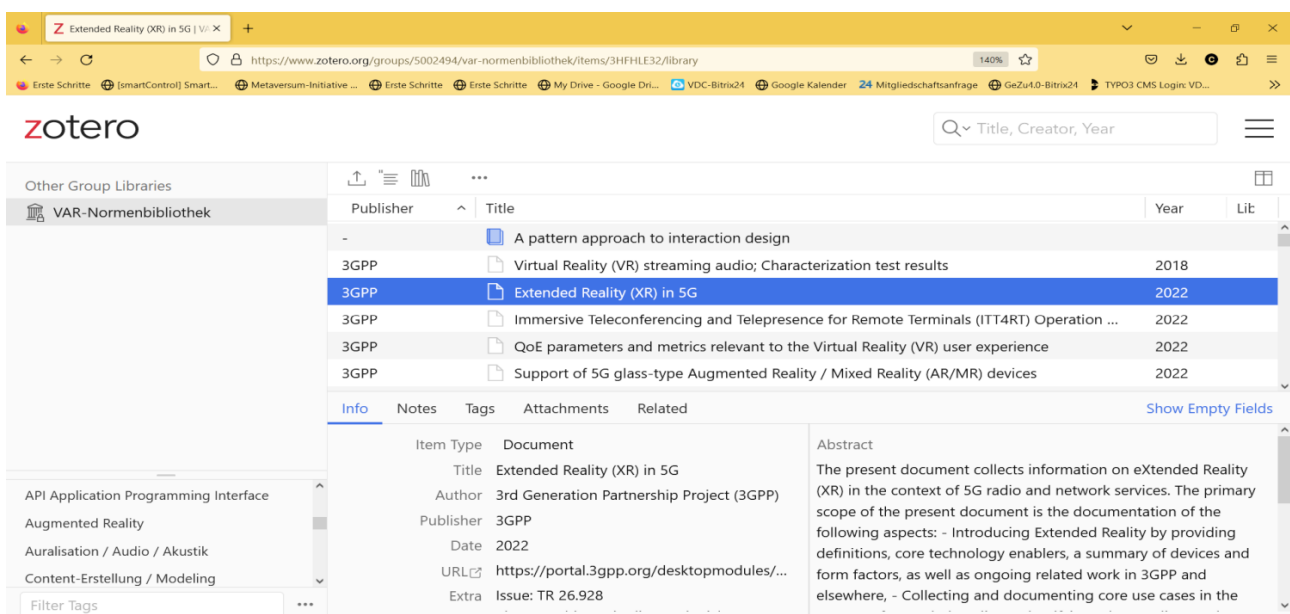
Extended Reality (XR) in 5G | VA ×
+
https://www.zotero.org/groups/5002494/var-normenbibliothek/items/3HFHLE32/library
140%
Erste Schritte [smartControl] Smart... Metaversum-Initiative ... Erste Schritte Erste Schritte My Drive - Google Dri... VDC-Bitrix24 Google Kalender 24 Mitgliedschaftsanfrage GeZu4.0-Bitrix24 TYPO3 CMS Login: VD...

zotero
Title, Creator, Year

Other Group Libraries
VAR-Normenbibliothek

| Publisher | Title | Year | Lib |
|---|---|---|---|
| - | A pattern approach to interaction design | | |
| 3GPP | Virtual Reality (VR) streaming audio; Characterization test results | 2018 | |
| 3GPP | Extended Reality (XR) in 5G | 2022 | |
| 3GPP | Immersive Teleconferencing and Telepresence for Remote Terminals (ITT4RT) Operation ... | 2022 | |
| 3GPP | QoE parameters and metrics relevant to the Virtual Reality (VR) user experience | 2022 | |
| 3GPP | Support of 5G glass-type Augmented Reality / Mixed Reality (AR/MR) devices | 2022 | |

Info Notes Tags Attachments Related
Show Empty Fields

Item Type Document
Title Extended Reality (XR) in 5G
Author 3rd Generation Partnership Project (3GPP)
Publisher 3GPP
Date 2022
URL https://portal.3gpp.org/desktopmodules/...
Extra Issue: TR 26.928

Abstract
The present document collects information on eXtended Reality (XR) in the context of 5G radio and network services. The primary scope of the present document is the documentation of the following aspects: - Introducing Extended Reality by providing definitions, core technology enablers, a summary of devices and form factors, as well as ongoing related work in 3GPP and elsewhere, - Collecting and documenting core use cases in the

API Application Programming Interface
Augmented Reality
Auralisation / Audio / Akustik
Content-Erstellung / Modeling
Filter Tags